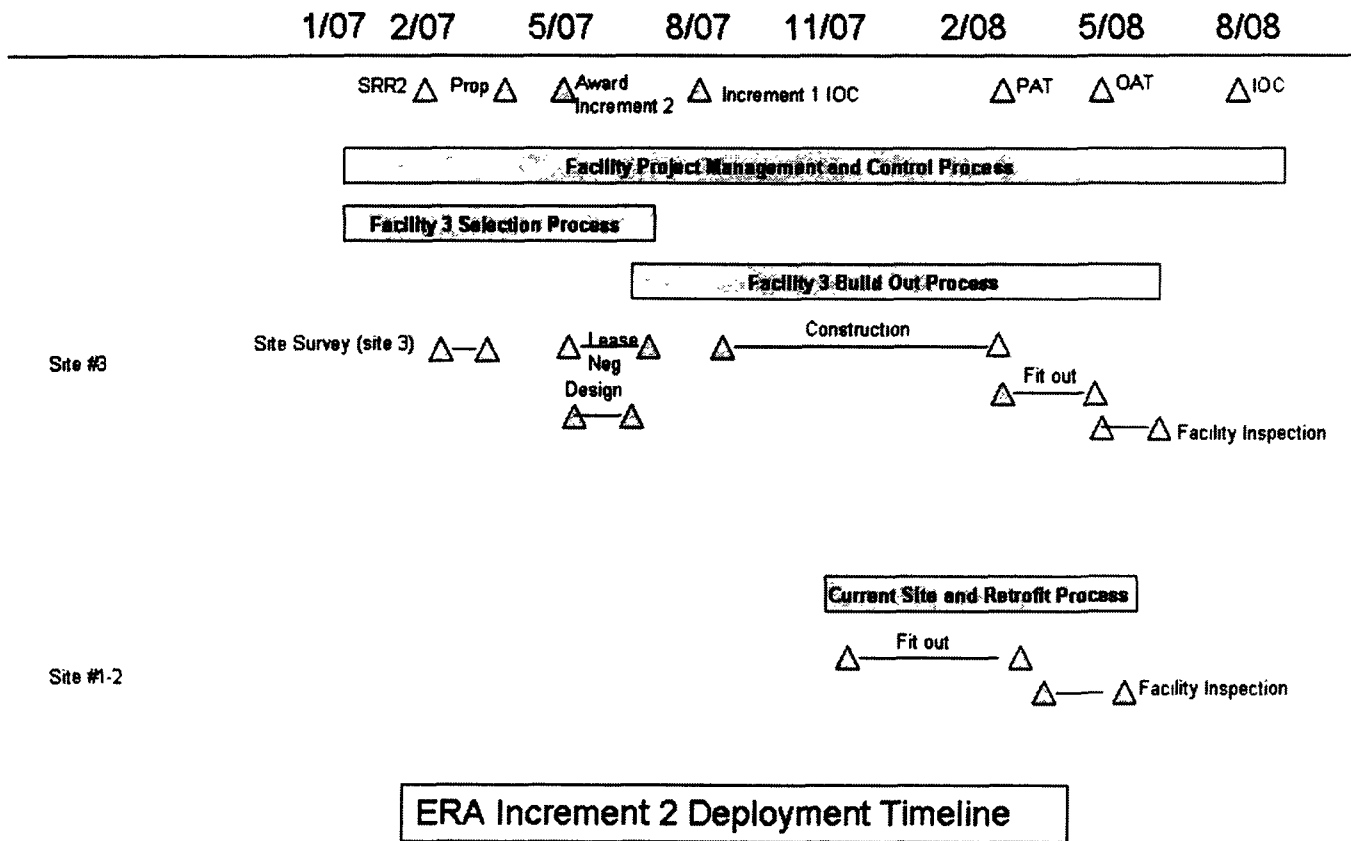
1/07 2/07 5/07 8/07 11/07 2/08 5/08 8/08

SRR2 Prop Award Increment 2 Increment 1 IOC PAT OAT IOC

Facility Project Management and Control Process

Facility 3 Selection Process

Facility 3 Build Out Process

Site #3

Site Survey (site 3)

Lease Neg

Design

Construction

Fit out

Facility Inspection

Current Site and Retrofit Process

Site #1-2

Fit out

Facility Inspection

ERA Increment 2 Deployment Timeline